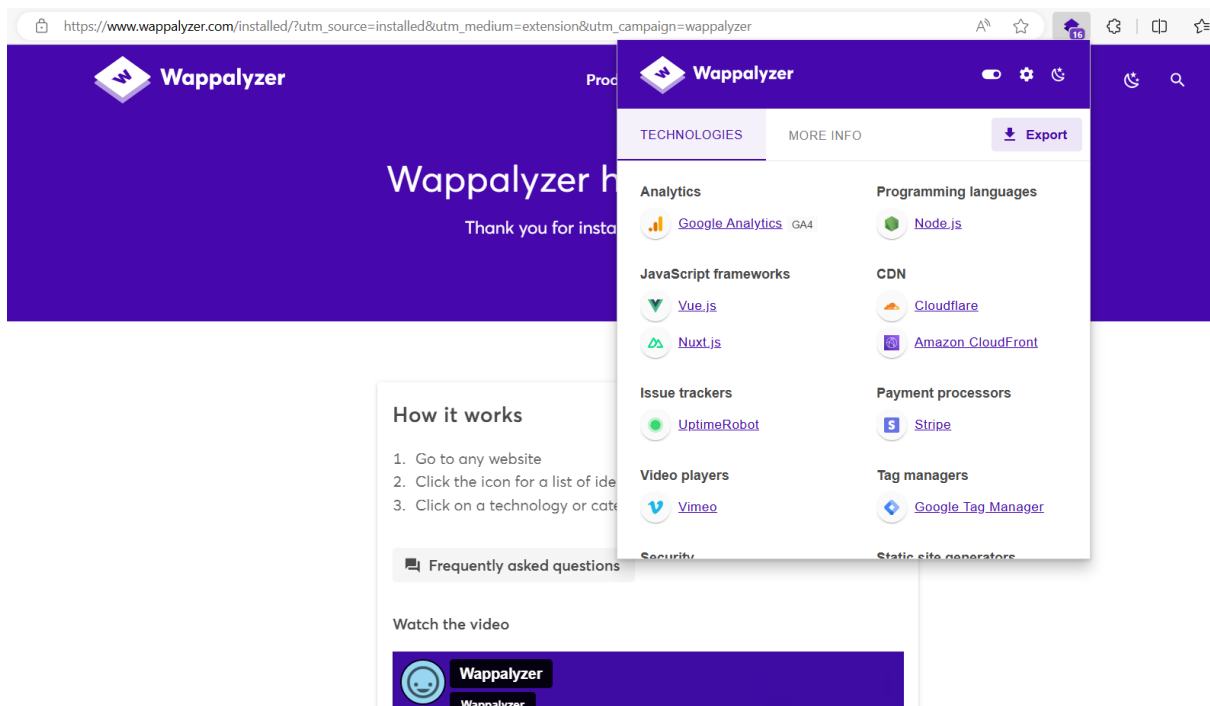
https://www.wappalyzer.com/installed/?utm_source=installed&utm_medium=extension&utm_campaign=wappalyzer

16

Wappalyzer

Prod

Wappalyzer h

Thank you for insta

How it works

1. Go to any website
2. Click the icon for a list of ide
3. Click on a technology or cate

Frequently asked questions

Watch the video

Wappalyzer

Wappalyzer

Wappalyzer

TECHNOLOGIES

MORE INFO

Export

Analytics

Google Analytics GA4

Programming languages

Node.js

JavaScript frameworks

Vue.js

Nuxt.js

CDN

Cloudflare

Amazon CloudFront

Issue trackers

UptimeRobot

Payment processors

Stripe

Video players

Vimeo

Tag managers

Google Tag Manager

Security

Static site generators